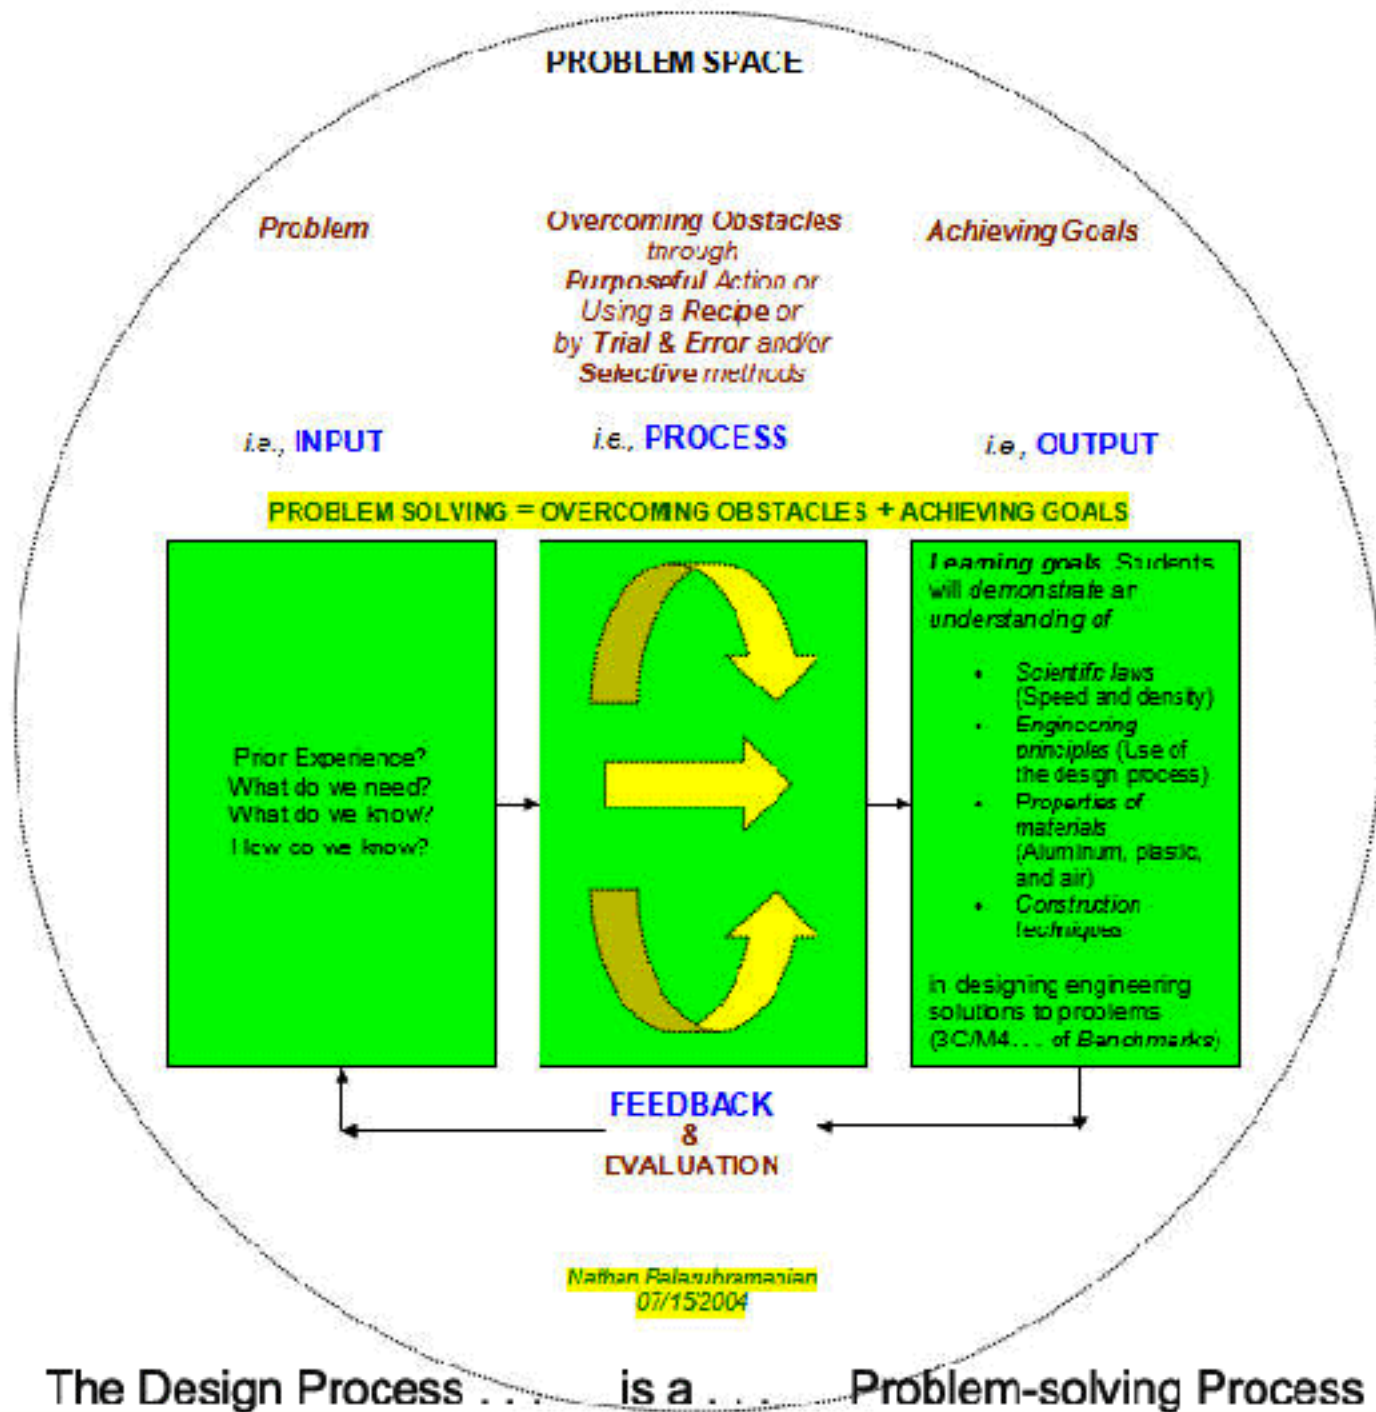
PROBLEM SPACE

Problem

Overcoming Obstacles through Purposeful Action or Using a Recipe or by Trial & Error and/or Selective methods

Achieving Goals

i.e., INPUT

i.e., PROCESS

i.e., OUTPUT

PROBLEM SOLVING = OVERCOMING OBSTACLES + ACHIEVING GOALS

Prior Experience?
What do we need?
What do we know?
How do we know?

Learning goals. Students will demonstrate an understanding of

- Scientific laws (Speed and density)
- Engineering principles (Use of the design process)
- Properties of materials (Aluminum, plastic, and air)
- Construction techniques

in designing engineering solutions to problems (3C/M4... of Benchmarks)

FEEDBACK
&
EVALUATION

Nathan Balasubramanian
07/15/2004

The Design Process . . . is a . . . Problem-solving Process